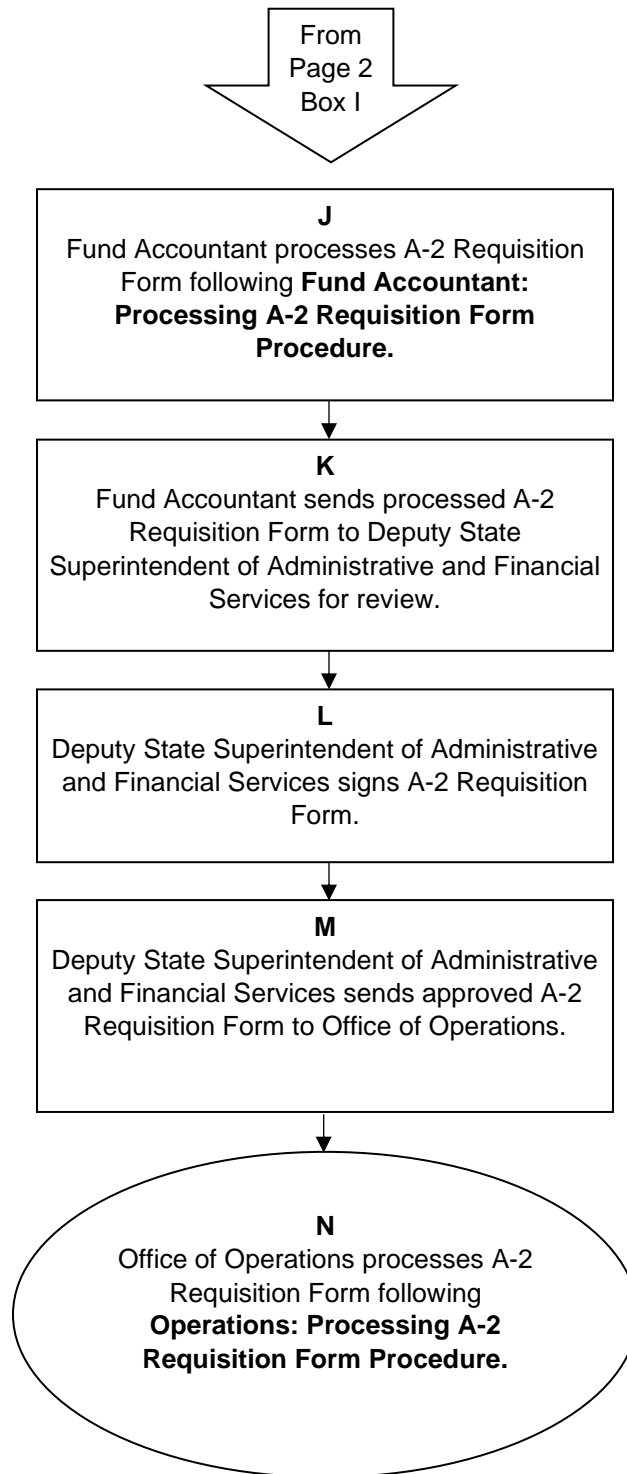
From Page 2 Box I

J
Fund Accountant processes A-2 Requisition Form following **Fund Accountant: Processing A-2 Requisition Form Procedure.**

K
Fund Accountant sends processed A-2 Requisition Form to Deputy State Superintendent of Administrative and Financial Services for review.

L
Deputy State Superintendent of Administrative and Financial Services signs A-2 Requisition Form.

M
Deputy State Superintendent of Administrative and Financial Services sends approved A-2 Requisition Form to Office of Operations.

N
Office of Operations processes A-2 Requisition Form following **Operations: Processing A-2 Requisition Form Procedure.**